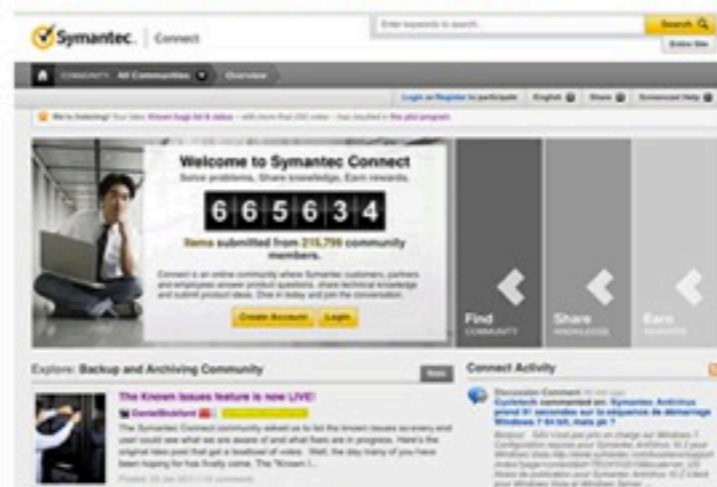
Symantec. | Connect

Enter keywords to search...

Search

Entire Site

COMMUNITY All Communities Overview

Login or Register to participate English Share Advanced Help

We're listening! Your idea: Known bugs list & status – with more than 250 votes – has resulted in the pilot program.

Welcome to Symantec Connect

Solve problems, Share knowledge, Earn rewards.

6 6 5 6 3 4

Items submitted from 215,798 community members.

Connect is an online community where Symantec customers, partners and employees answer product questions, share technical knowledge and submit product ideas. Dive in today and join the conversation.

Create Account Login

Find COMMUNITY

Share KNOWLEDGE

Earn REWARDS

Explore: Backup and Archiving Community

The Known Issues feature is now LIVE!

DanielBickford

The Symantec Connect community asked us to list the known issues so every end user could see what we are aware of and what fixes are in progress. Here's the original idea post that got a boatload of votes. Well, the day many of you have been hoping for has finally come. The "Known I...

Posted: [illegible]

Connect Activity

Discussion Comment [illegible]

Cyclotech commented on: Symantec Antivirus prend 51 secondes sur la séquence de démarrage Windows 7 64 bit, mais pk ?

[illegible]